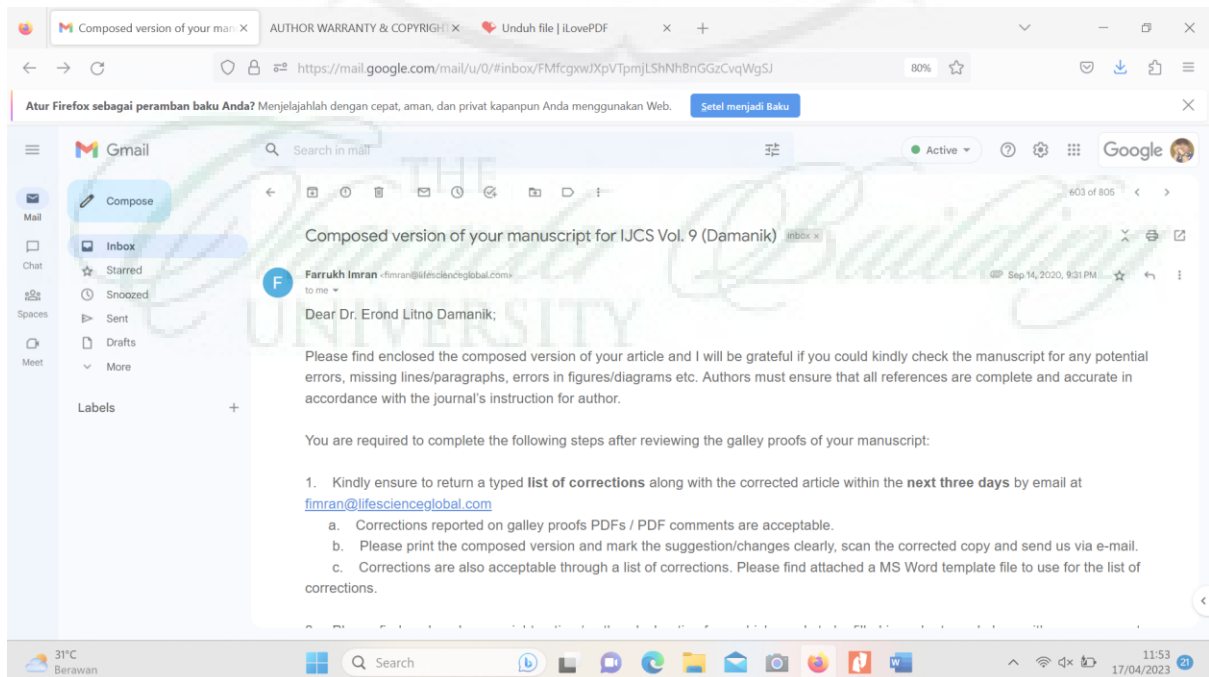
Composed version of your man ×
AUTHOR WARRANTY & COPYRIGHT ×
Unduh file | iLovePDF ×

https://mail.google.com/mail/u/0/#inbox/FMfcgxwJXpVTpmjLShNhBnGGzCvqWgSJ
80%

Atur Firefox sebagai peramban baku Anda? Menjelajahlah dengan cepat, aman, dan privat kapanpun Anda menggunakan Web. Setel menjadi Baku

Gmail
Search in mail
Active
Google

Mail
Chat
Spaces
Meet

Compose
Inbox
Starred
Snoozed
Sent
Drafts
More

Labels

603 of 805

Composed version of your manuscript for IJCS Vol. 9 (Damanik) Inbox ×

Farrukh Imran <fimran@lifescienceglobal.com>
to me
Sep 14, 2020, 9:31 PM

Dear Dr. Erond Litno Damanik;

Please find enclosed the composed version of your article and I will be grateful if you could kindly check the manuscript for any potential errors, missing lines/paragraphs, errors in figures/diagrams etc. Authors must ensure that all references are complete and accurate in accordance with the journal's instruction for author.

You are required to complete the following steps after reviewing the galley proofs of your manuscript:

1. Kindly ensure to return a typed list of corrections along with the corrected article within the next three days by email at fimran@lifescienceglobal.com
a. Corrections reported on galley proofs PDFs / PDF comments are acceptable.
b. Please print the composed version and mark the suggestion/changes clearly, scan the corrected copy and send us via e-mail.
c. Corrections are also acceptable through a list of corrections. Please find attached a MS Word template file to use for the list of corrections.

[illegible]

31°C
Berawan
Search
11:53
17/04/2023
21